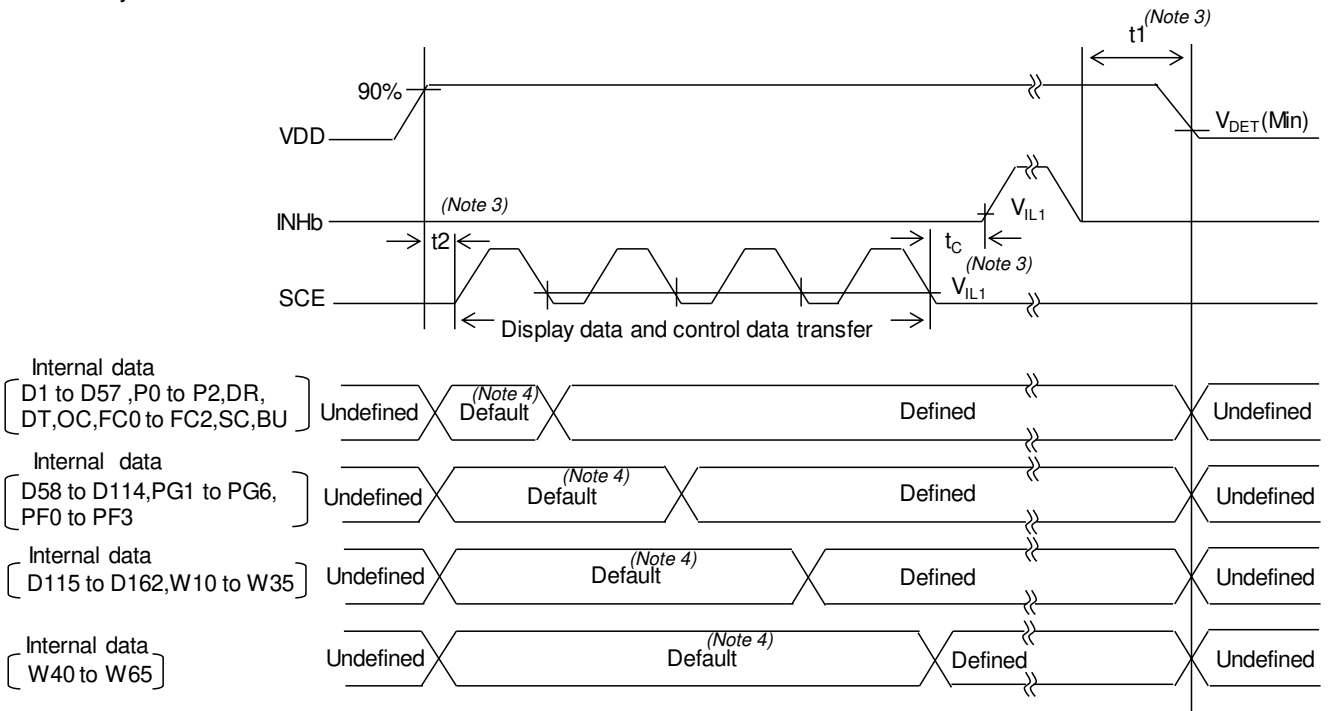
t1 (Note 3)

90%

VDD

$V_{DET}$(Min)

INHb

(Note 3)

$V_{IL1}$

t2

$t_C$

(Note 3)

SCE

$V_{IL1}$

Display data and control data transfer

Internal data
D1 to D57 ,P0 to P2,DR,
DT,OC,FC0 to FC2,SC,BU

Undefined

(Note 4)
Default

Defined

Undefined

Internal data
D58 to D114,PG1 to PG6,
PF0 to PF3

Undefined

(Note 4)
Default

Defined

Undefined

Internal data
D115 to D162,W10 to W35

Undefined

(Note 4)
Default

Defined

Undefined

Internal data
W40 to W65

Undefined

(Note 4)
Default

Defined

Undefined